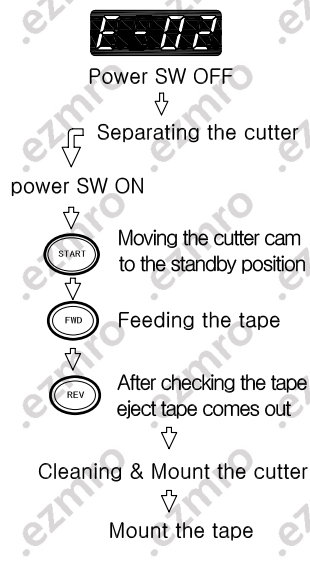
E-02

Power SW OFF

Separating the cutter

power SW ON

START

Moving the cutter cam to the standby position

FWD

Feeding the tape

REV

After checking the tape eject tape comes out

Cleaning & Mount the cutter

Mount the tape

ezmro ezmro ezmro ezmro ezmro ezmro ezmro ezmro ezmro ezmro ezmro ezmro